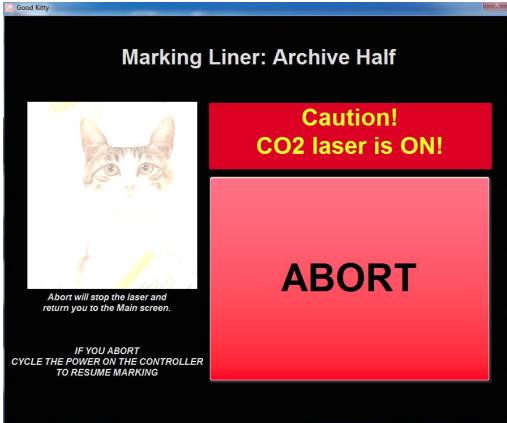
Good Kitty

Marking Liner: Archive Half

Caution!
CO2 laser is ON!

ABORT

Abort will stop the laser and return you to the Main screen.

IF YOU ABORT
CYCLE THE POWER ON THE CONTROLLER
TO RESUME MARKING